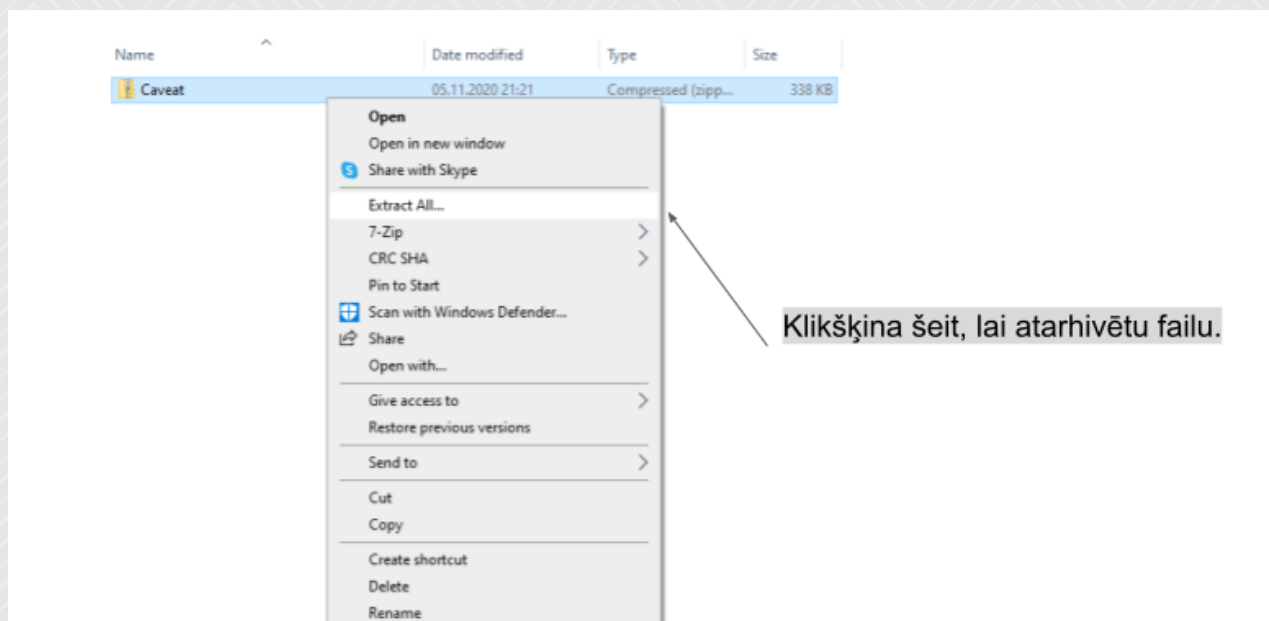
| Name | Date modified | Type | Size |
|---|---|---|---|
| Caveat | 05.11.2020 21:21 | Compressed (zipp... | 338 KB |

Open
Open in new window
Share with Skype
Extract All...
7-Zip
CRC SHA
Pin to Start
Scan with Windows Defender...
Share
Open with...
Give access to
Restore previous versions
Send to
Cut
Copy
Create shortcut
Delete
Rename

Klikšķina šeit, lai atarhivētu failu.